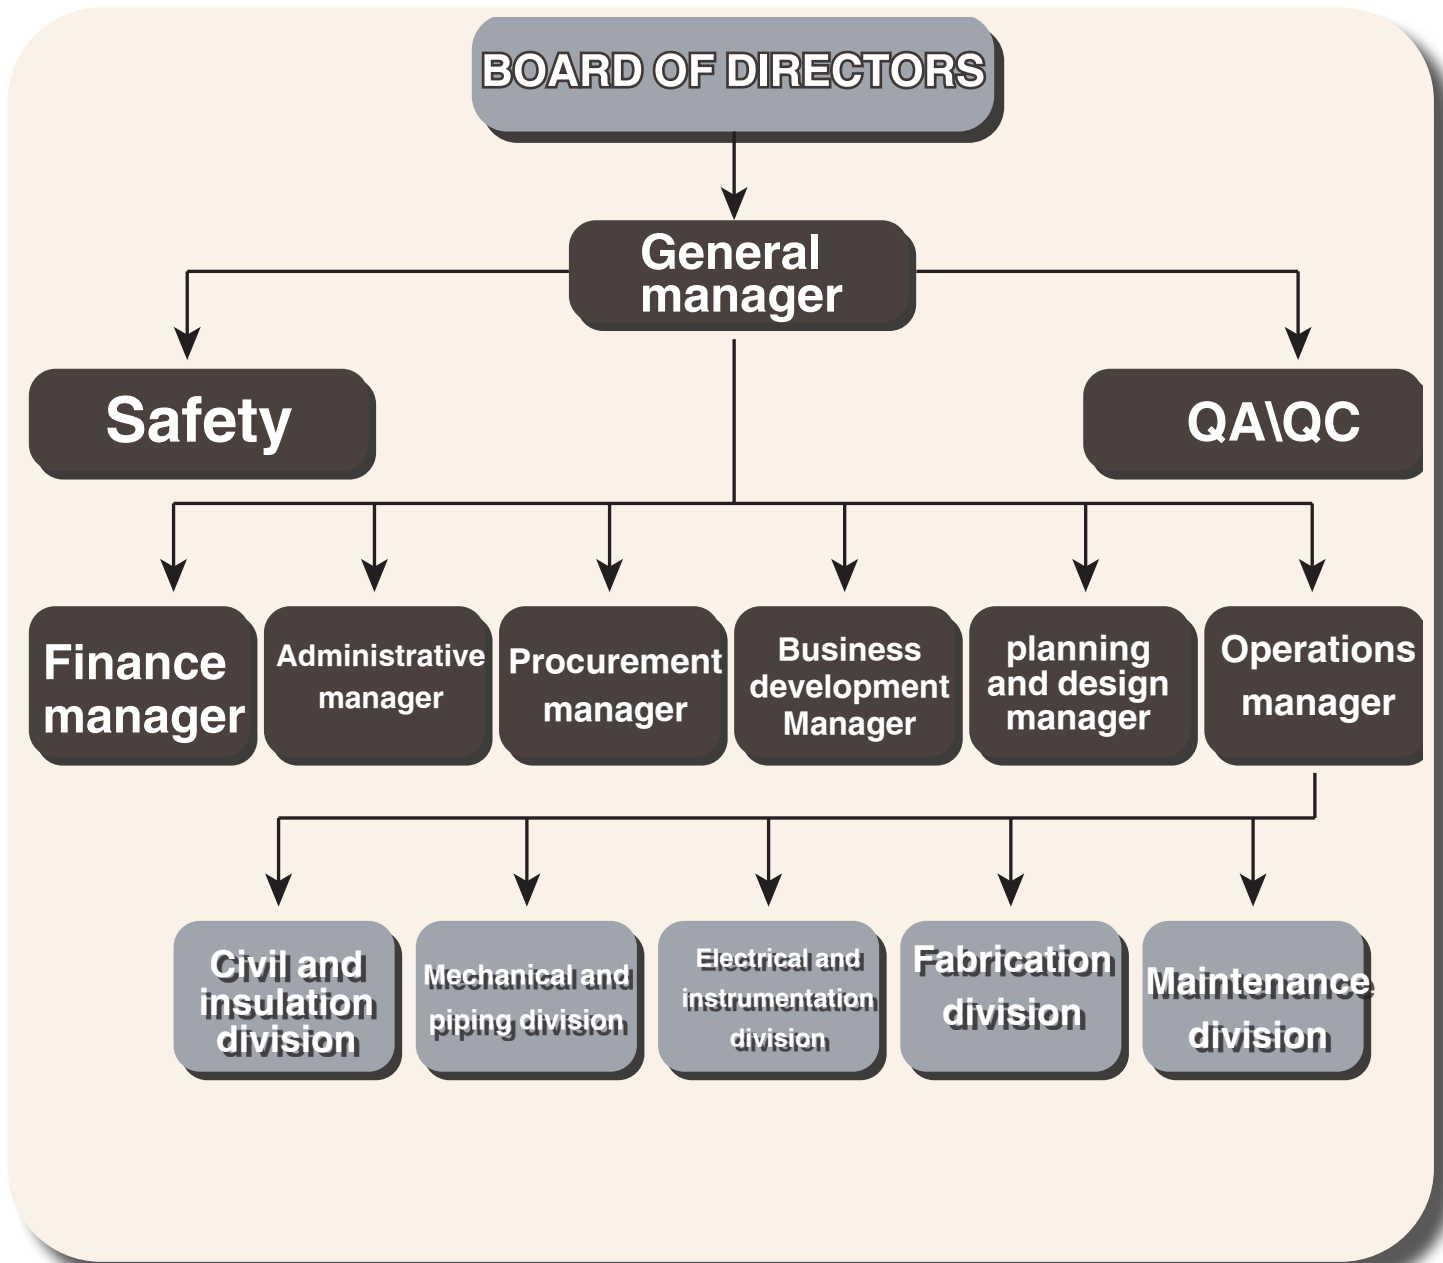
BOARD OF DIRECTORS

General manager

Safety

QA\QC

Finance manager

Administrative manager

Procurement manager

Business development Manager

planning and design manager

Operations manager

Civil and insulation division

Mechanical and piping division

Electrical and instrumentation division

Fabrication division

Maintenance division